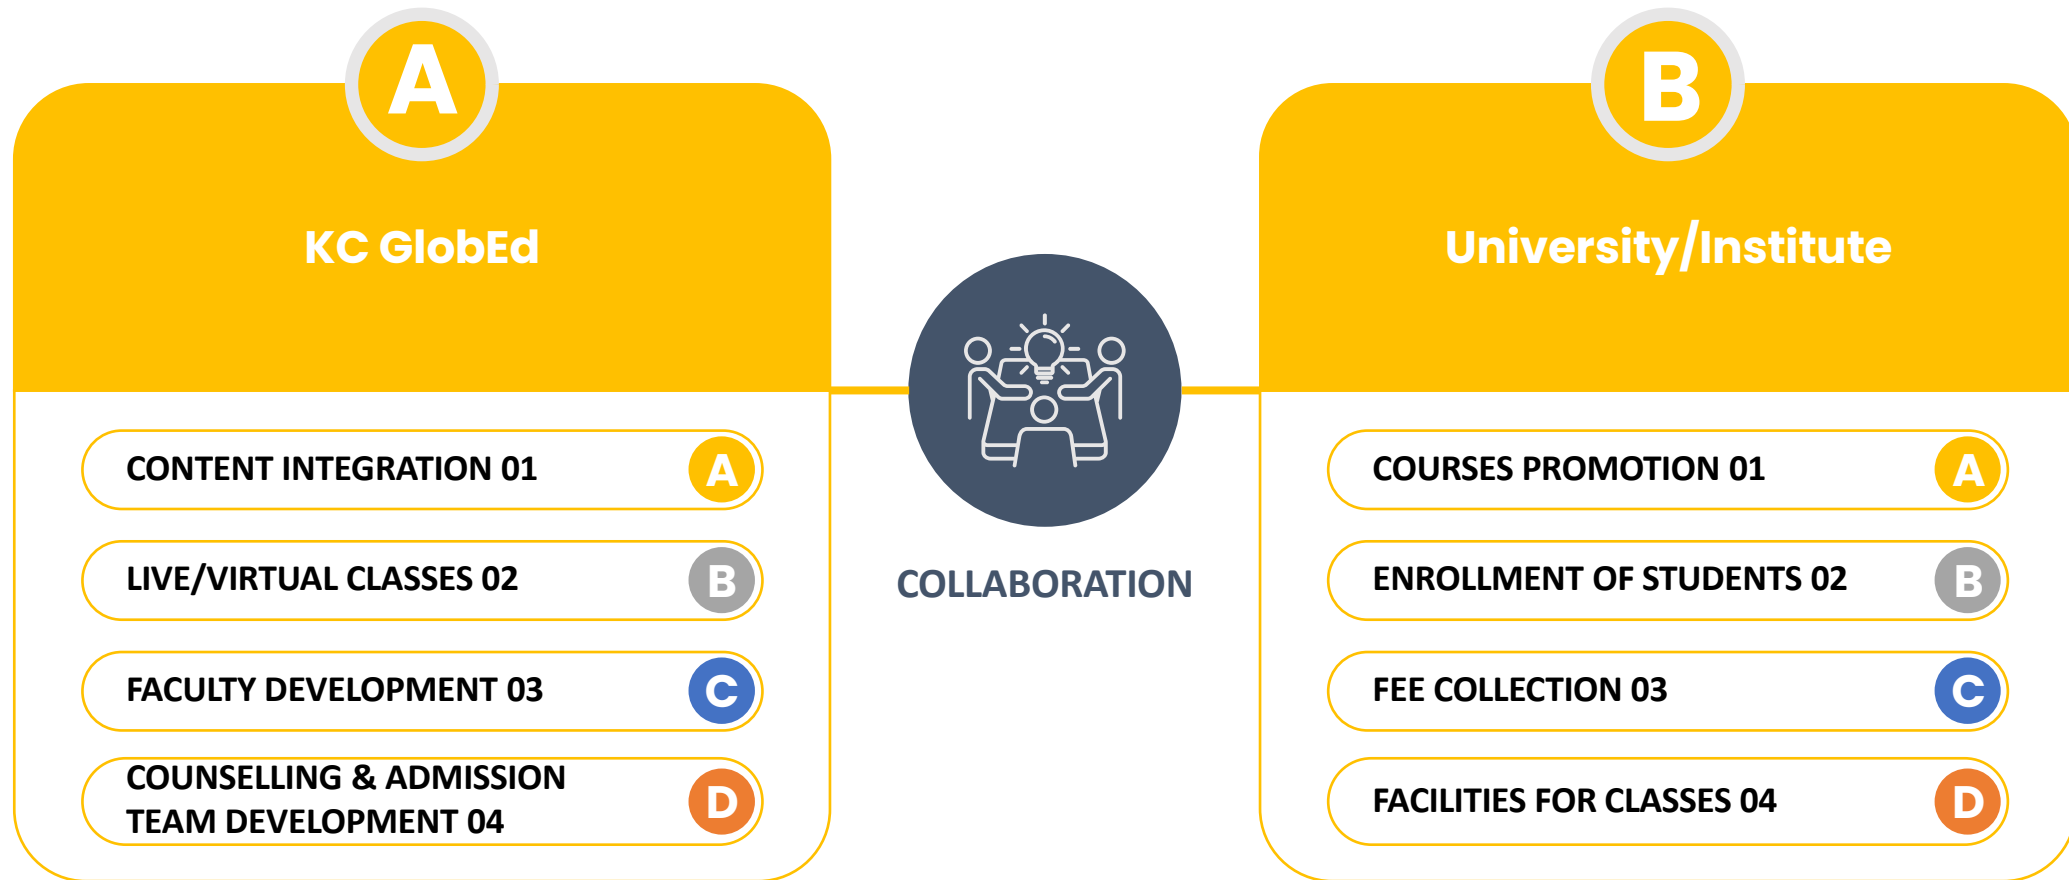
A

KC GlobEd

CONTENT INTEGRATION 01 A

LIVE/VIRTUAL CLASSES 02 B

FACULTY DEVELOPMENT 03 C

COUNSELLING & ADMISSION TEAM DEVELOPMENT 04 D

COLLABORATION

B

University/Institute

COURSES PROMOTION 01 A

ENROLLMENT OF STUDENTS 02 B

FEE COLLECTION 03 C

FACILITIES FOR CLASSES 04 D